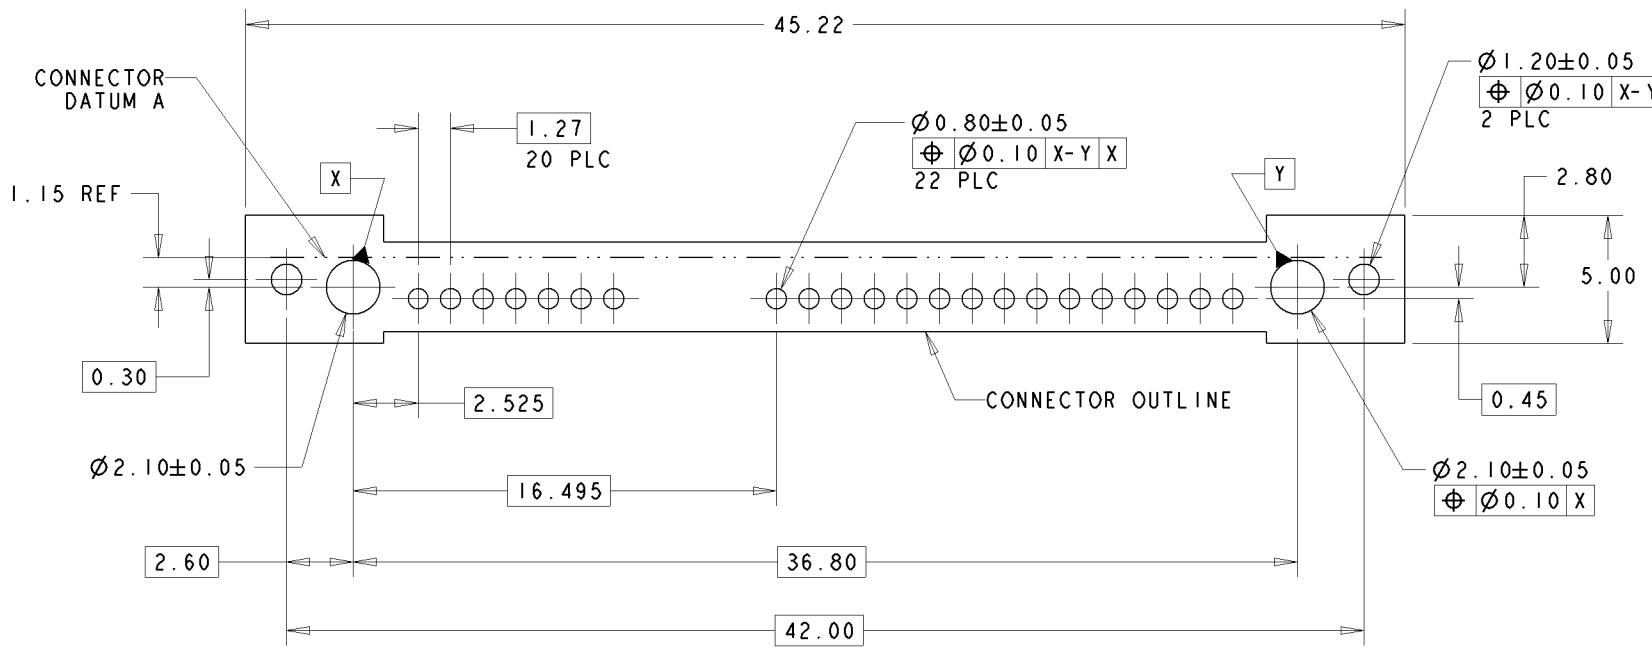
45.22

CONNECTOR DATUM A

1.27
20 PLC

$\varnothing$0.80$\pm$0.05
| $\oplus$ | $\varnothing$0.10 | X-Y | X |
22 PLC

$\varnothing$1.20$\pm$0.05
| $\oplus$ | $\varnothing$0.10 | X-Y |
2 PLC

X

Y

1.15 REF

2.80

5.00

0.30

2.525

CONNECTOR OUTLINE

0.45

$\varnothing$2.10$\pm$0.05

$\varnothing$2.10$\pm$0.05
| $\oplus$ | $\varnothing$0.10 | X |

16.495

2.60

36.80

42.00